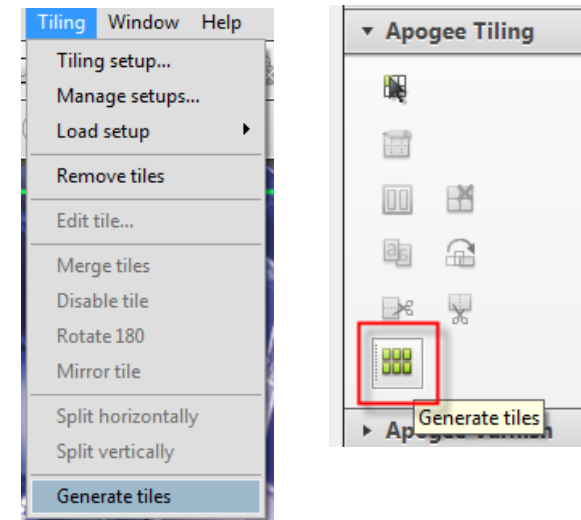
Tiling Window Help

Tiling setup...
Manage setups...
Load setup
Remove tiles
Edit tile...
Merge tiles
Disable tile
Rotate 180
Mirror tile
Split horizontally
Split vertically
Generate tiles

Apogee Tiling

Generate tiles

Apogee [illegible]